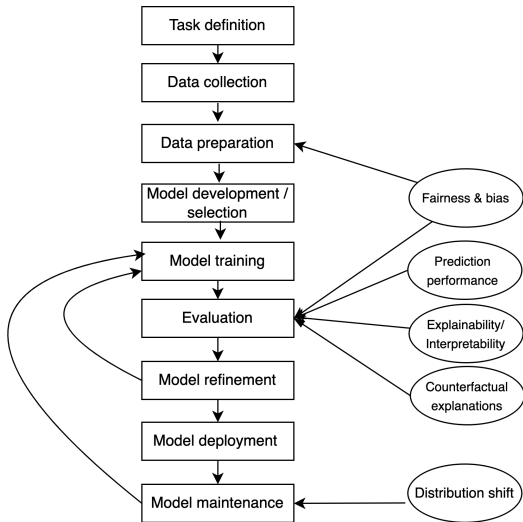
Task definition

Data collection

Data preparation

Model development / selection

Model training

Evaluation

Model refinement

Model deployment

Model maintenance

Fairness & bias

Prediction performance

Explainability/ Interpretability

Counterfactual explanations

Distribution shift